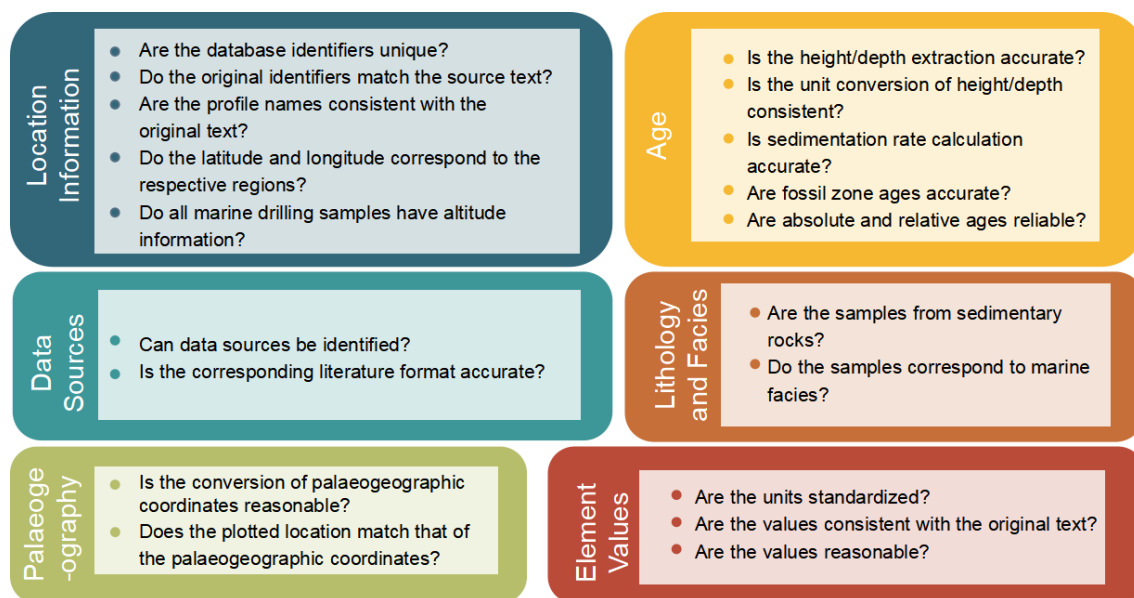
Location Information

- Are the database identifiers unique?
- Do the original identifiers match the source text?
- Are the profile names consistent with the original text?
- Do the latitude and longitude correspond to the respective regions?
- Do all marine drilling samples have altitude information?

Age

- Is the height/depth extraction accurate?
- Is the unit conversion of height/depth consistent?
- Is sedimentation rate calculation accurate?
- Are fossil zone ages accurate?
- Are absolute and relative ages reliable?

Data Sources

- Can data sources be identified?
- Is the corresponding literature format accurate?

Lithology and Facies

- Are the samples from sedimentary rocks?
- Do the samples correspond to marine facies?

Palaeog -ography

- Is the conversion of palaeogeographic coordinates reasonable?
- Does the plotted location match that of the palaeogeographic coordinates?

Element Values

- Are the units standardized?
- Are the values consistent with the original text?
- Are the values reasonable?